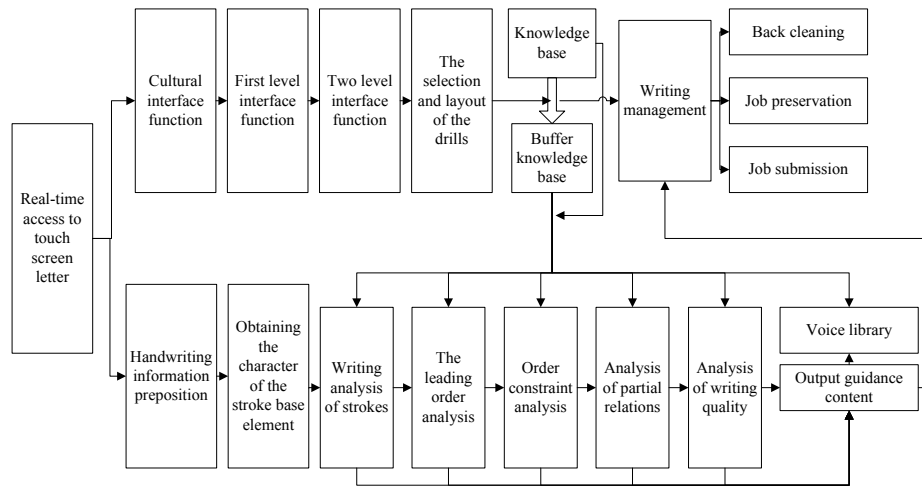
Real-time access to touch screen letter

Cultural interface function

First level interface function

Two level interface function

The selection and layout of the drills

Knowledge base

Buffer knowledge base

Writing management

Back cleaning

Job preservation

Job submission

Handwriting information preposition

Obtaining the character of the stroke base element

Writing analysis of strokes

The leading order analysis

Order constraint analysis

Analysis of partial relations

Analysis of writing quality

Voice library

Output guidance content